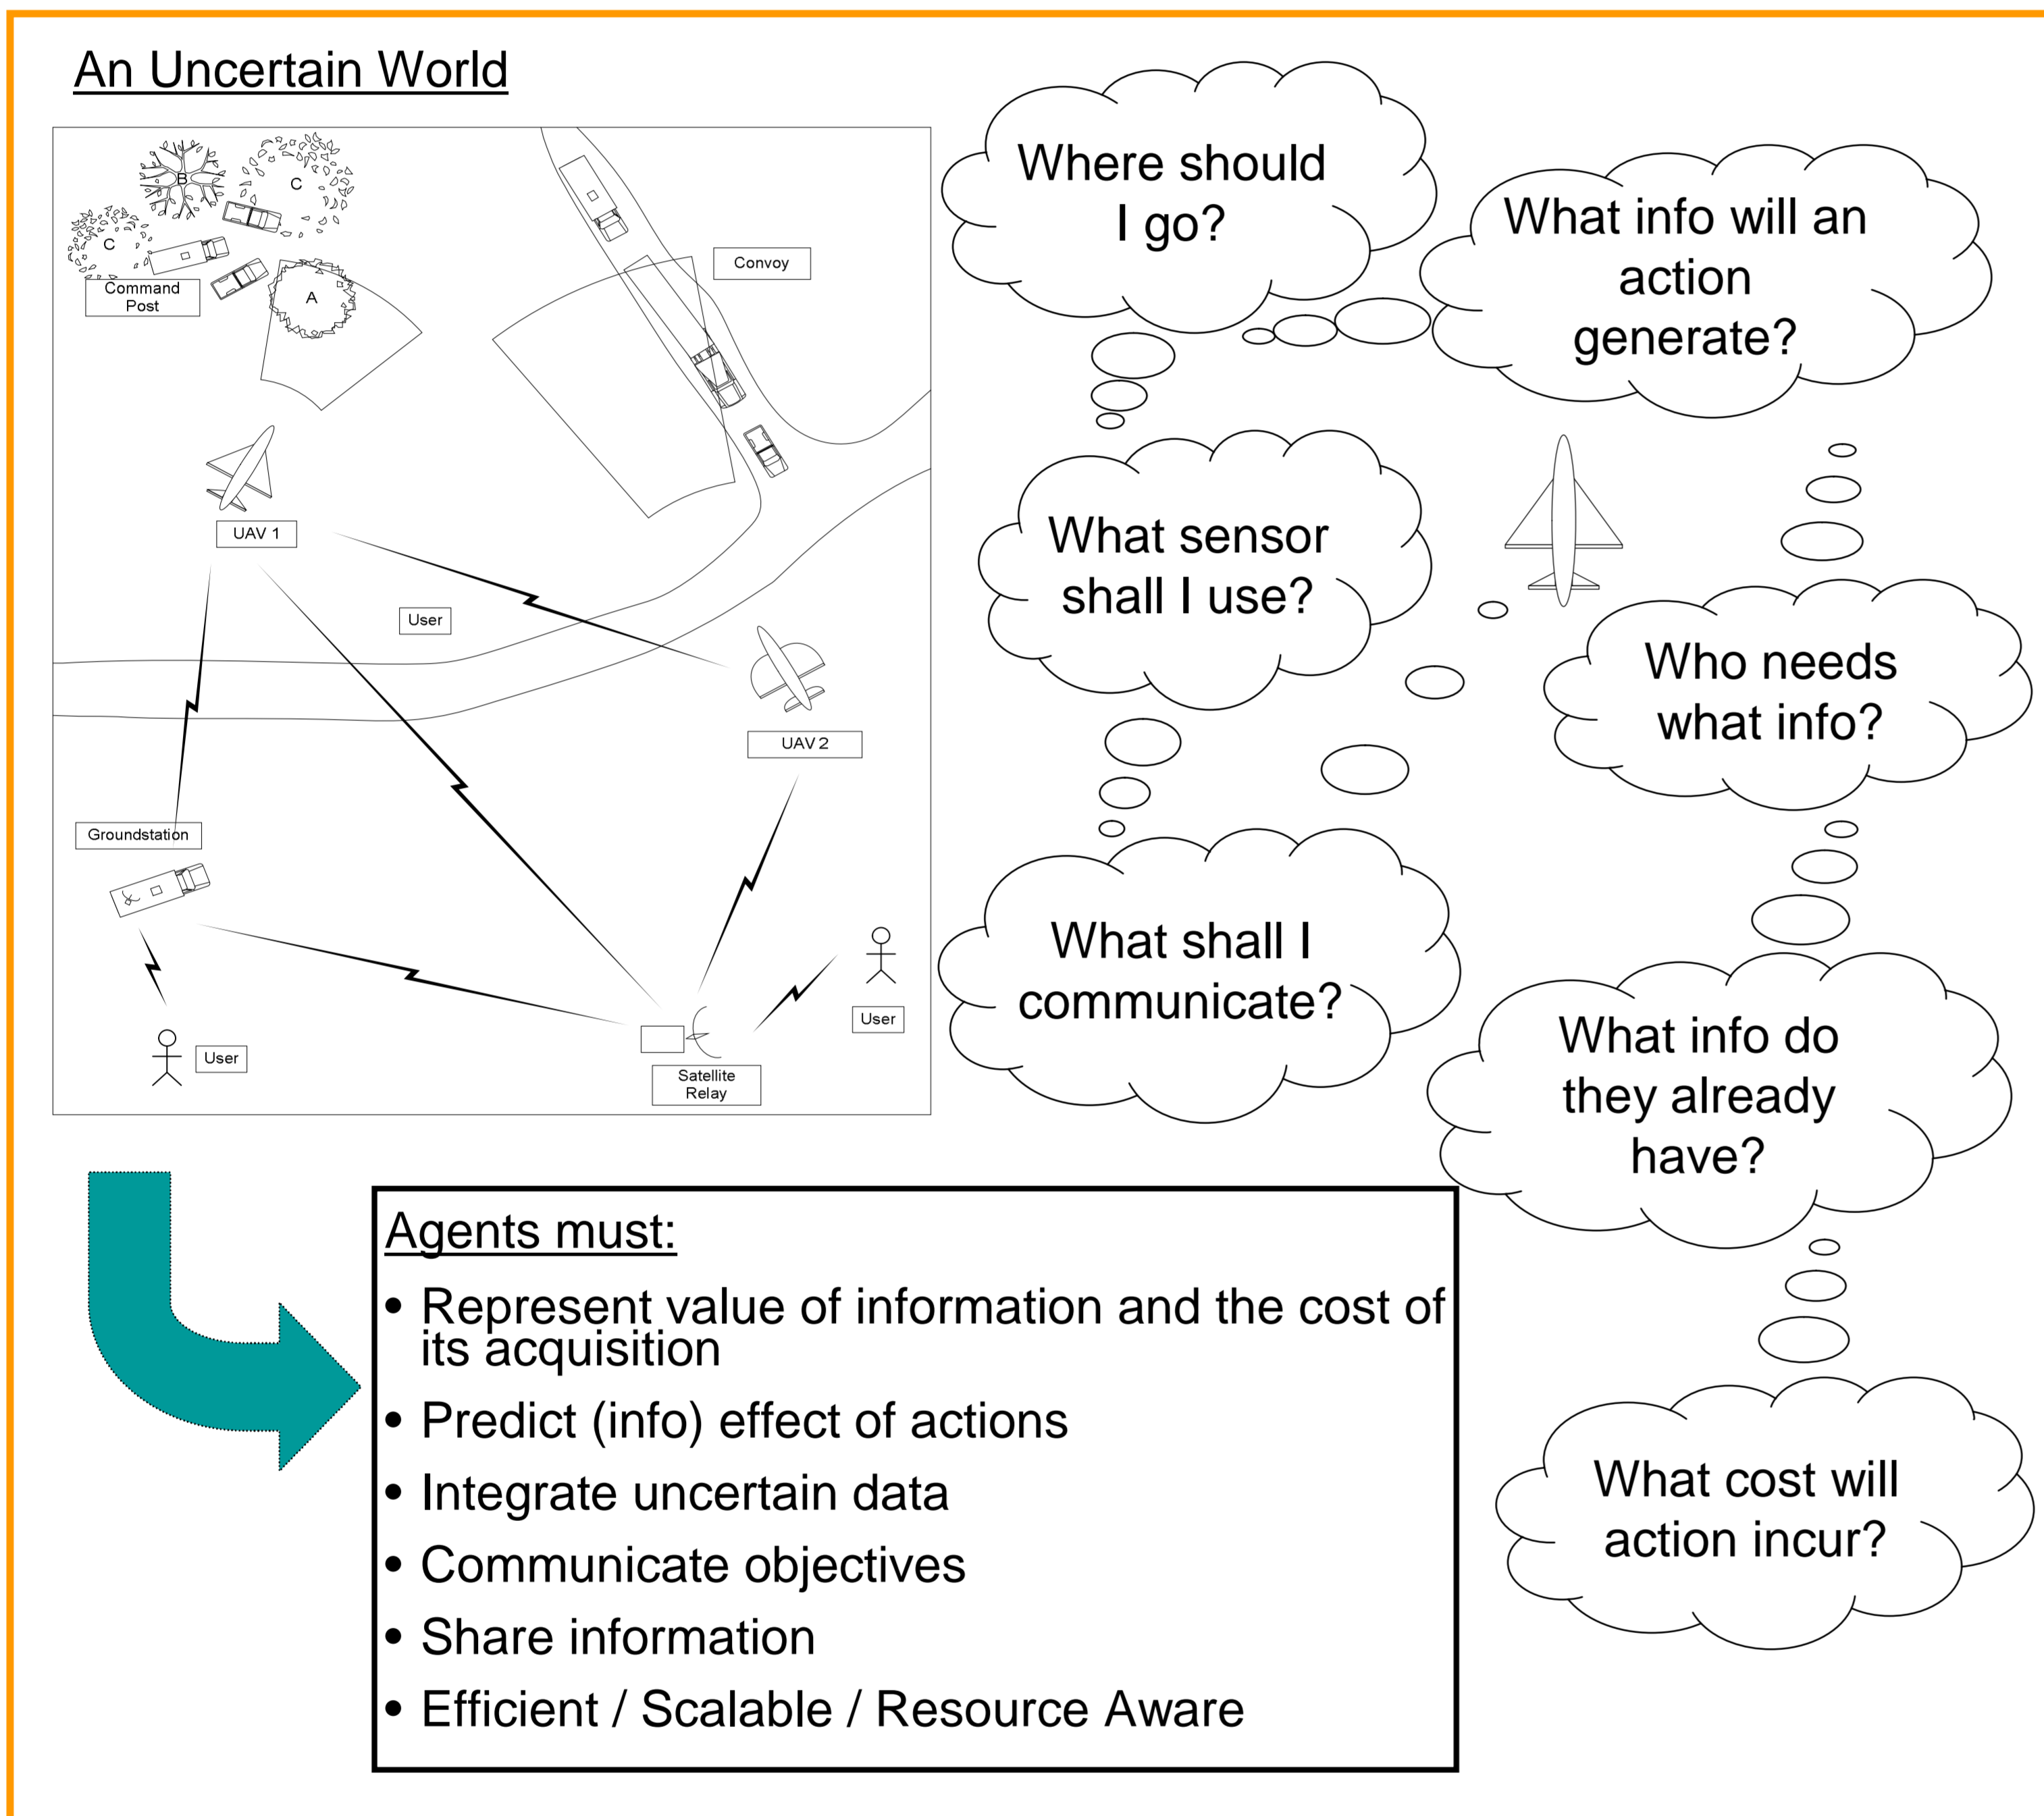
An Uncertain World

B
C
C
A
Command Post
Convoy
UAV 1
User
UAV 2
Groundstation
User
User
Satellite Relay

Where should I go?

What info will an action generate?

What sensor shall I use?

Who needs what info?

What shall I communicate?

What info do they already have?

What cost will action incur?

Agents must:

• Represent value of information and the cost of its acquisition
• Predict (info) effect of actions
• Integrate uncertain data
• Communicate objectives
• Share information
• Efficient / Scalable / Resource Aware